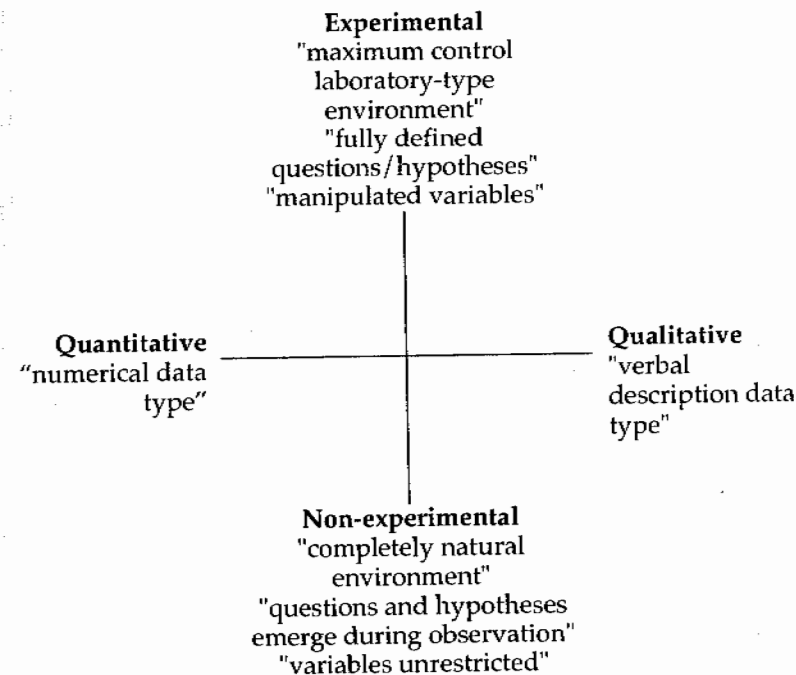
Experimental
"maximum control laboratory-type environment"
"fully defined questions/hypotheses"
"manipulated variables"

Quantitative
"numerical data type"

Qualitative
"verbal description data type"

Non-experimental
"completely natural environment"
"questions and hypotheses emerge during observation"
"variables unrestricted"